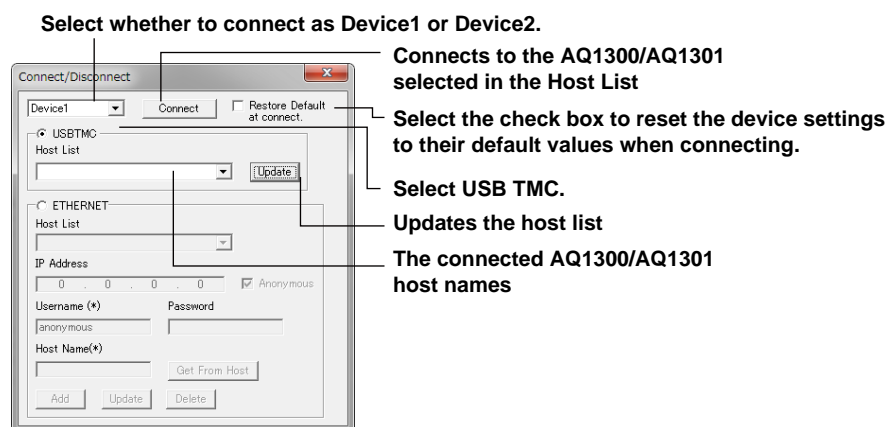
Select whether to connect as Device1 or Device2.

Connect/Disconnect

Device1

Connect

Restore Default at connect.

USBTMC

Host List

Update

ETHERNET

Host List

IP Address

0 . 0 . 0 . 0

Anonymous

Username (*)

Password

anonymous

Host Name(*)

Get From Host

Add

Update

Delete

Connects to the AQ1300/AQ1301 selected in the Host List

Select the check box to reset the device settings to their default values when connecting.

Select USB TMC.

Updates the host list

The connected AQ1300/AQ1301 host names